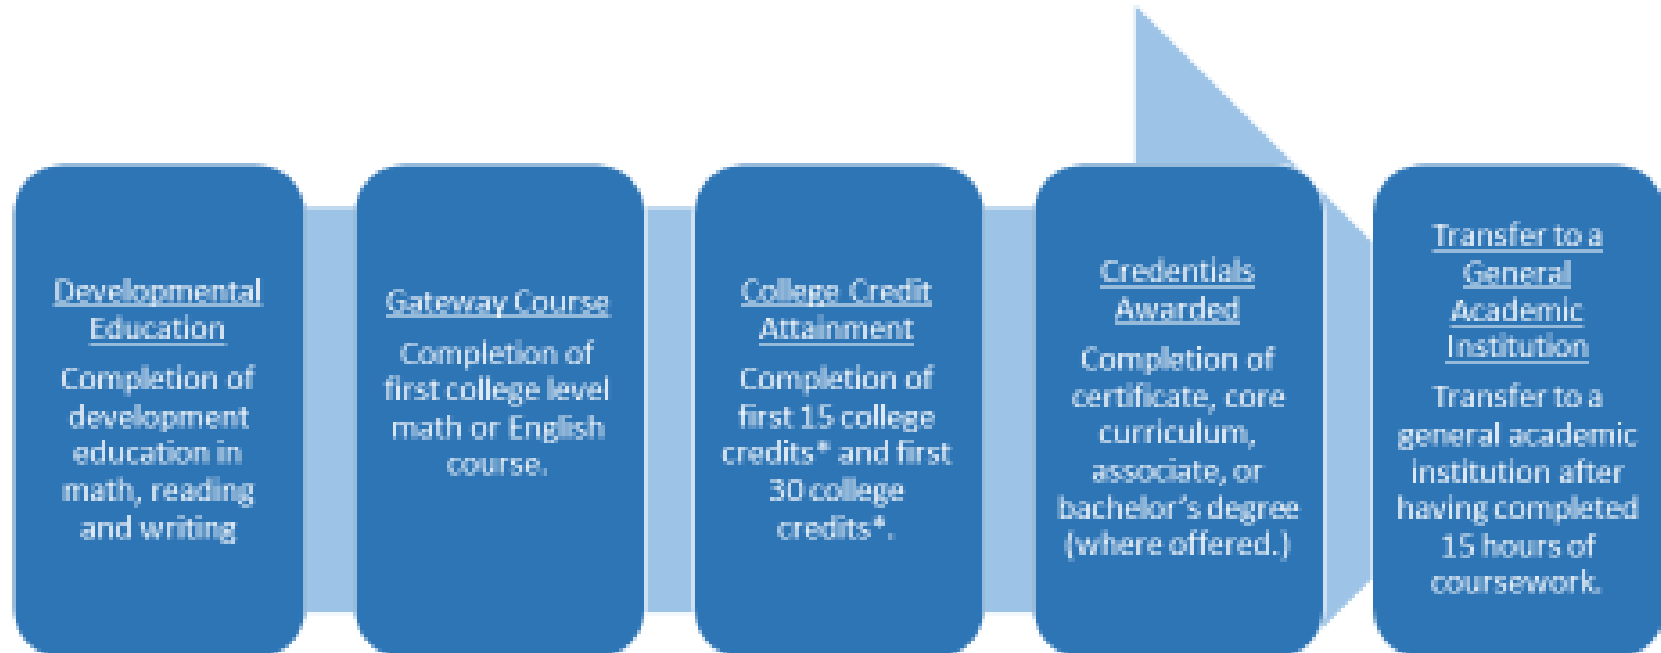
Developmental Education
Completion of development education in math, reading and writing

Gateway Course
Completion of first college level math or English course.

College Credit Attainment
Completion of first 15 college credits* and first 30 college credits*.

Credentials Awarded
Completion of certificate, core curriculum, associate, or bachelor's degree (where offered.)

Transfer to a General Academic Institution
Transfer to a general academic institution after having completed 15 hours of coursework.